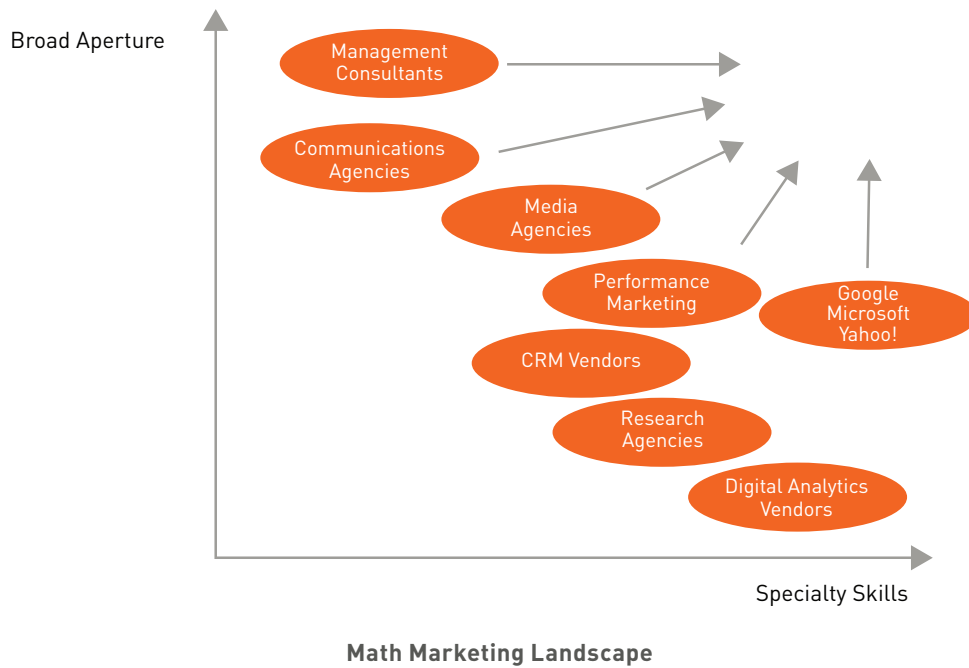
Broad Aperture

Management Consultants

Communications Agencies

Media Agencies

Performance Marketing

Google Microsoft Yahoo!

CRM Vendors

Research Agencies

Digital Analytics Vendors

Specialty Skills

Math Marketing Landscape